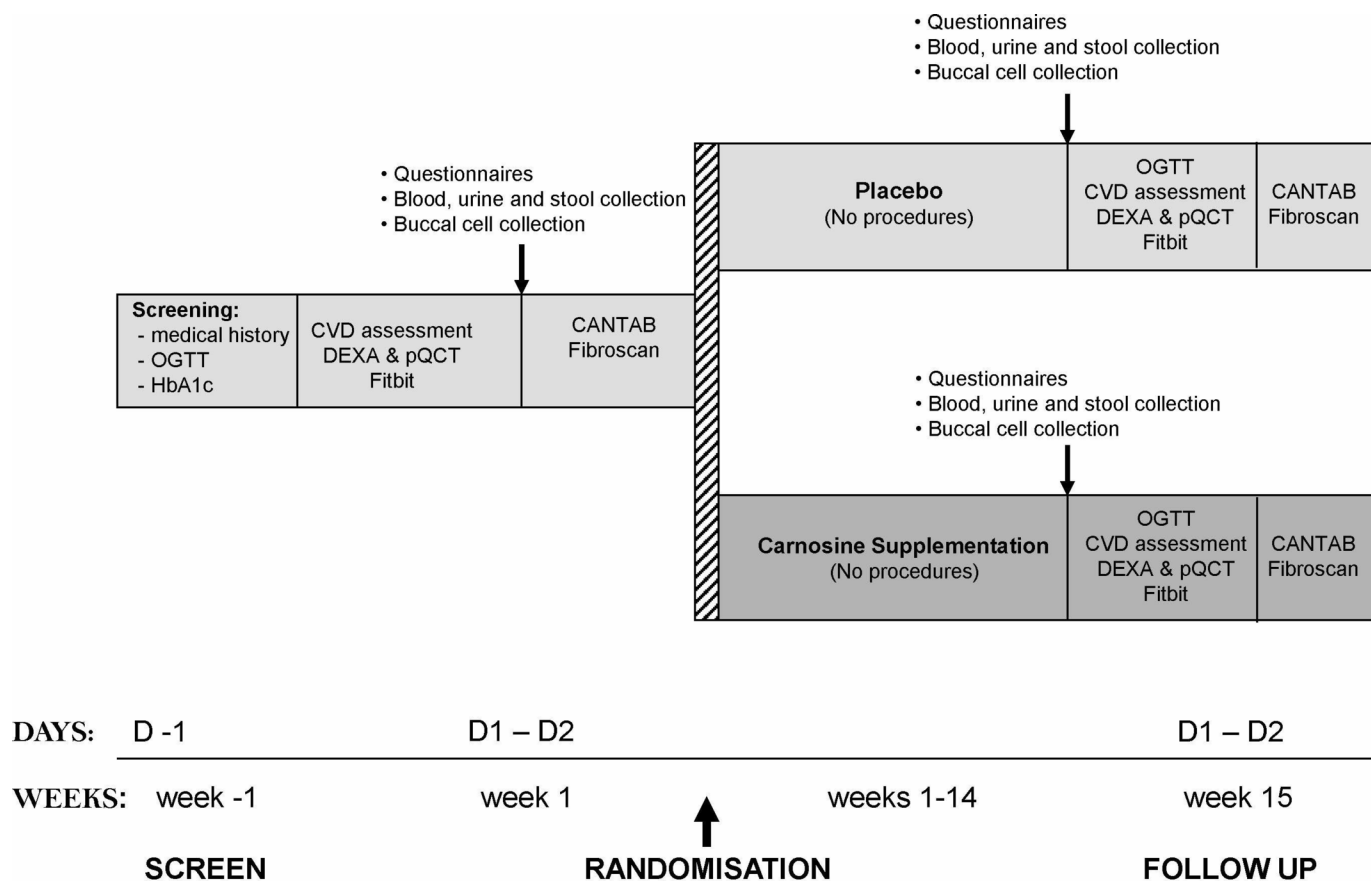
• Questionnaires
• Blood, urine and stool collection
• Buccal cell collection

• Questionnaires
• Blood, urine and stool collection
• Buccal cell collection

Placebo
(No procedures)

OGTT
CVD assessment
DEXA & pQCT
Fitbit

CANTAB
Fibroscan

Screening:
- medical history
- OGTT
- HbA1c

CVD assessment
DEXA & pQCT
Fitbit

CANTAB
Fibroscan

• Questionnaires
• Blood, urine and stool collection
• Buccal cell collection

Carnosine Supplementation
(No procedures)

OGTT
CVD assessment
DEXA & pQCT
Fitbit

CANTAB
Fibroscan

DAYS: D -1 D1 – D2 D1 – D2

WEEKS: week -1 week 1 weeks 1-14 week 15

SCREEN RANDOMISATION FOLLOW UP